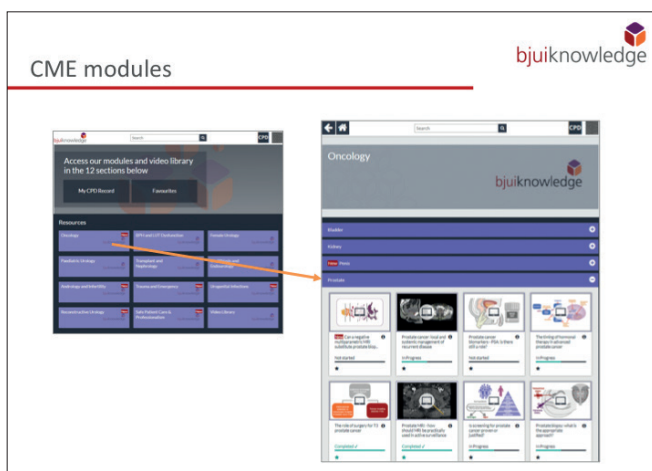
CME modules

bjuiknowledge

bjuiknowledge

Search

CPD

Access our modules and video library in the 12 sections below

My CPD Record

Favourites

Resources

Oncology

Female Urology

Paediatric Urology

Transplant and Nephrology

Andrology and Infertility

Trauma and Emergency

Urogenital Infections

Reconstructive Urology

Safe Patient Care & Professionalism

Video Library

Search

CPD

Oncology

bjuiknowledge

Bladder

Kidney

New Penis

Prostate

Not started

In Progress

Not started

In Progress

The role of surgery for T3 prostate cancer

Completed ✓

Completed ✓

In Progress

In Progress